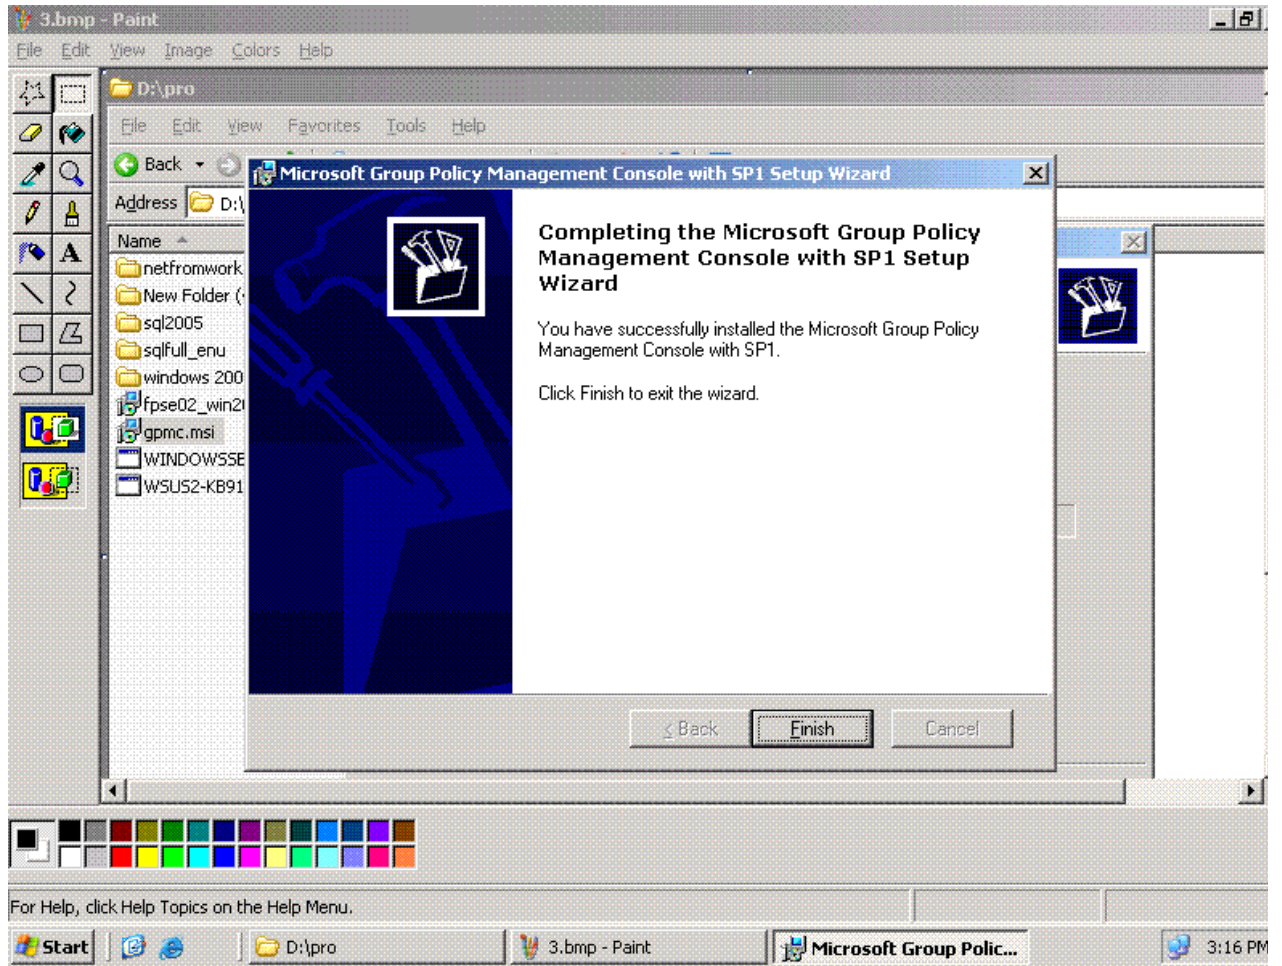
3.bmp - Paint
File Edit View Image Colors Help

D:\pro
File Edit View Favorites Tools Help
Back
Address D:\
Name
netfromwork
New Folder (
sql2005
sqlfull_enu
windows 200
fpse02_win2
gpmc.msi
WINDOWSSE
WSUS2-KB91

Microsoft Group Policy Management Console with SP1 Setup Wizard

Completing the Microsoft Group Policy Management Console with SP1 Setup Wizard

You have successfully installed the Microsoft Group Policy Management Console with SP1.

Click Finish to exit the wizard.

< Back Finish Cancel

For Help, click Help Topics on the Help Menu.

Start D:\pro 3.bmp - Paint Microsoft Group Polic... 3:16 PM